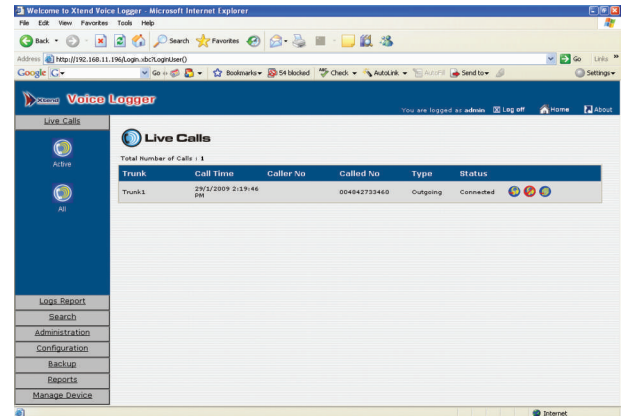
Welcome to Xtend Voice Logger - Microsoft Internet Explorer

File Edit View Favorites Tools Help

Back Search Favorites

Address http://192.168.11.196/Login.xbc?LoginUser()

Go Links

Google G- Go Bookmarks 54 blocked Check AutoLink AutoFill Send to Settings

Xtend Voice Logger

You are logged as admin Log off Home About

Live Calls

Active

All

Live Calls

Total Number of Calls : 1

| Trunk | Call Time | Caller No | Called No | Type | Status |
|---|---|---|---|---|---|
| Trunk1 | 29/1/2009 2:19:46 PM | | 004842733460 | Outgoing | Connected |

Logs Report

Search

Administration

Configuration

Backup

Reports

Manage Device

Internet